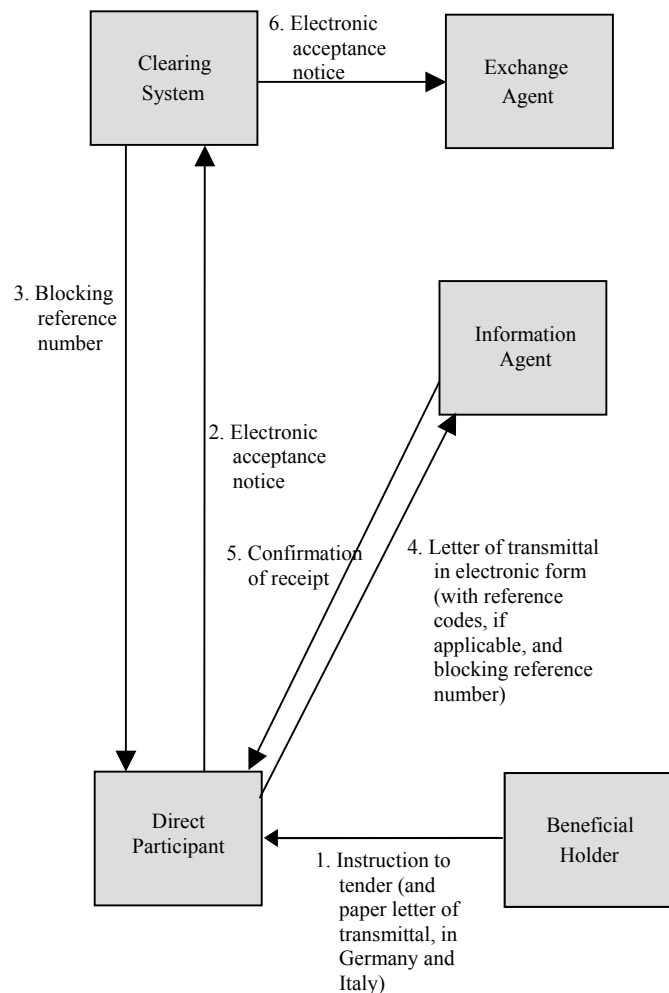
Clearing System

6. Electronic acceptance notice

Exchange Agent

3. Blocking reference number

Information Agent

2. Electronic acceptance notice

5. Confirmation of receipt

4. Letter of transmittal in electronic form (with reference codes, if applicable, and blocking reference number)

Direct Participant

Beneficial Holder

1. Instruction to tender (and paper letter of transmittal, in Germany and Italy)